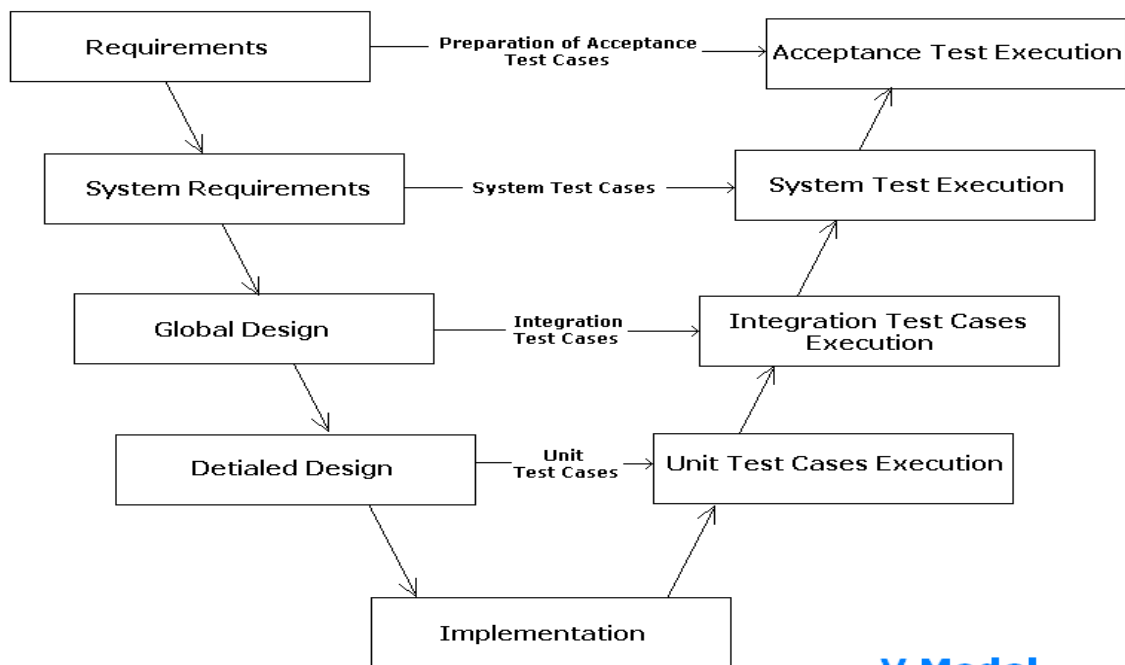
Requirements

Preparation of Acceptance Test Cases

Acceptance Test Execution

System Requirements

System Test Cases

System Test Execution

Global Design

Integration Test Cases

Integration Test Cases Execution

Detialed Design

Unit Test Cases

Unit Test Cases Execution

Implementation

V-Model